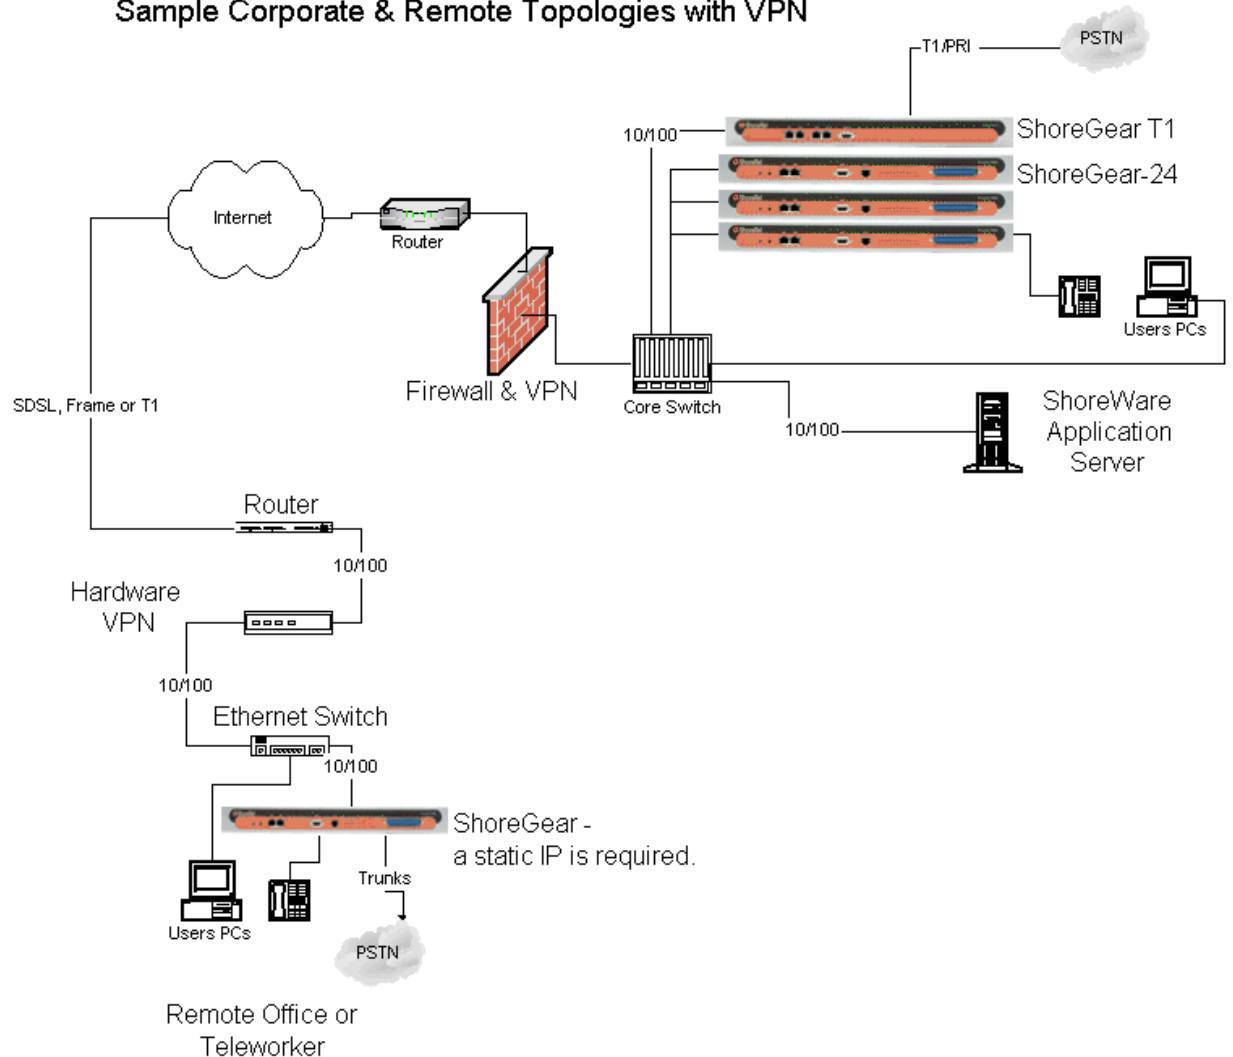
Sample Corporate & Remote Topologies with VPN

T1/PRI

PSTN

10/100

ShoreGear T1

ShoreGear-24

Internet

Router

Users PCs

Firewall & VPN

Core Switch

SDSL, Frame or T1

ShoreWare Application Server

10/100

Router

10/100

Hardware VPN

10/100

Ethernet Switch

10/100

ShoreGear - a static IP is required.

Trunks

Users PCs

PSTN

Remote Office or Teleworker